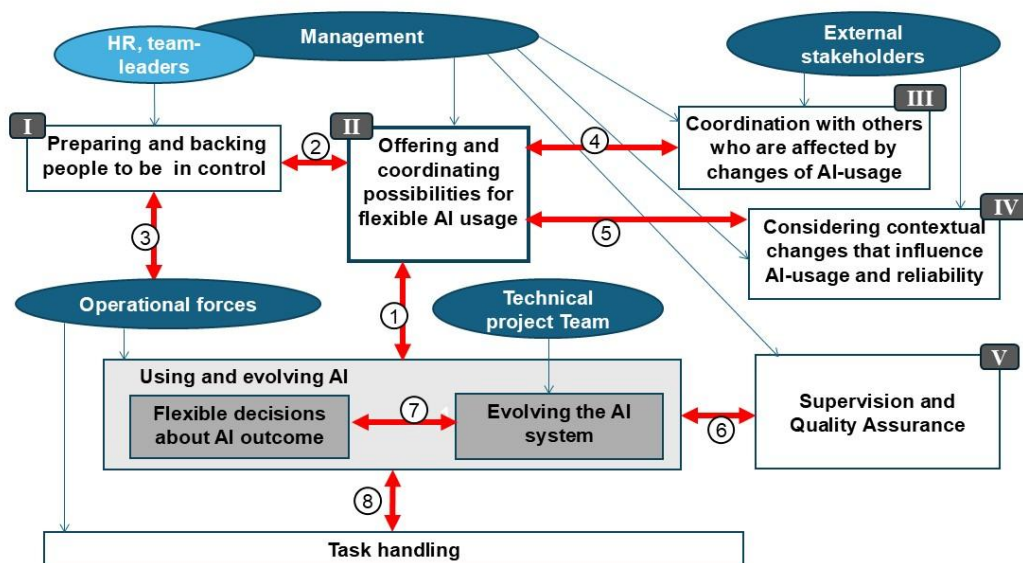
Management

HR, team-leaders

External stakeholders

I
Preparing and backing people to be in control

2

II
Offering and coordinating possibilities for flexible AI usage

4

III
Coordination with others who are affected by changes of AI-usage

5

IV
Considering contextual changes that influence AI-usage and reliability

3

Operational forces

1

Technical project Team

Using and evolving AI

Flexible decisions about AI outcome

7

Evolving the AI system

6

V
Supervision and Quality Assurance

8

Task handling